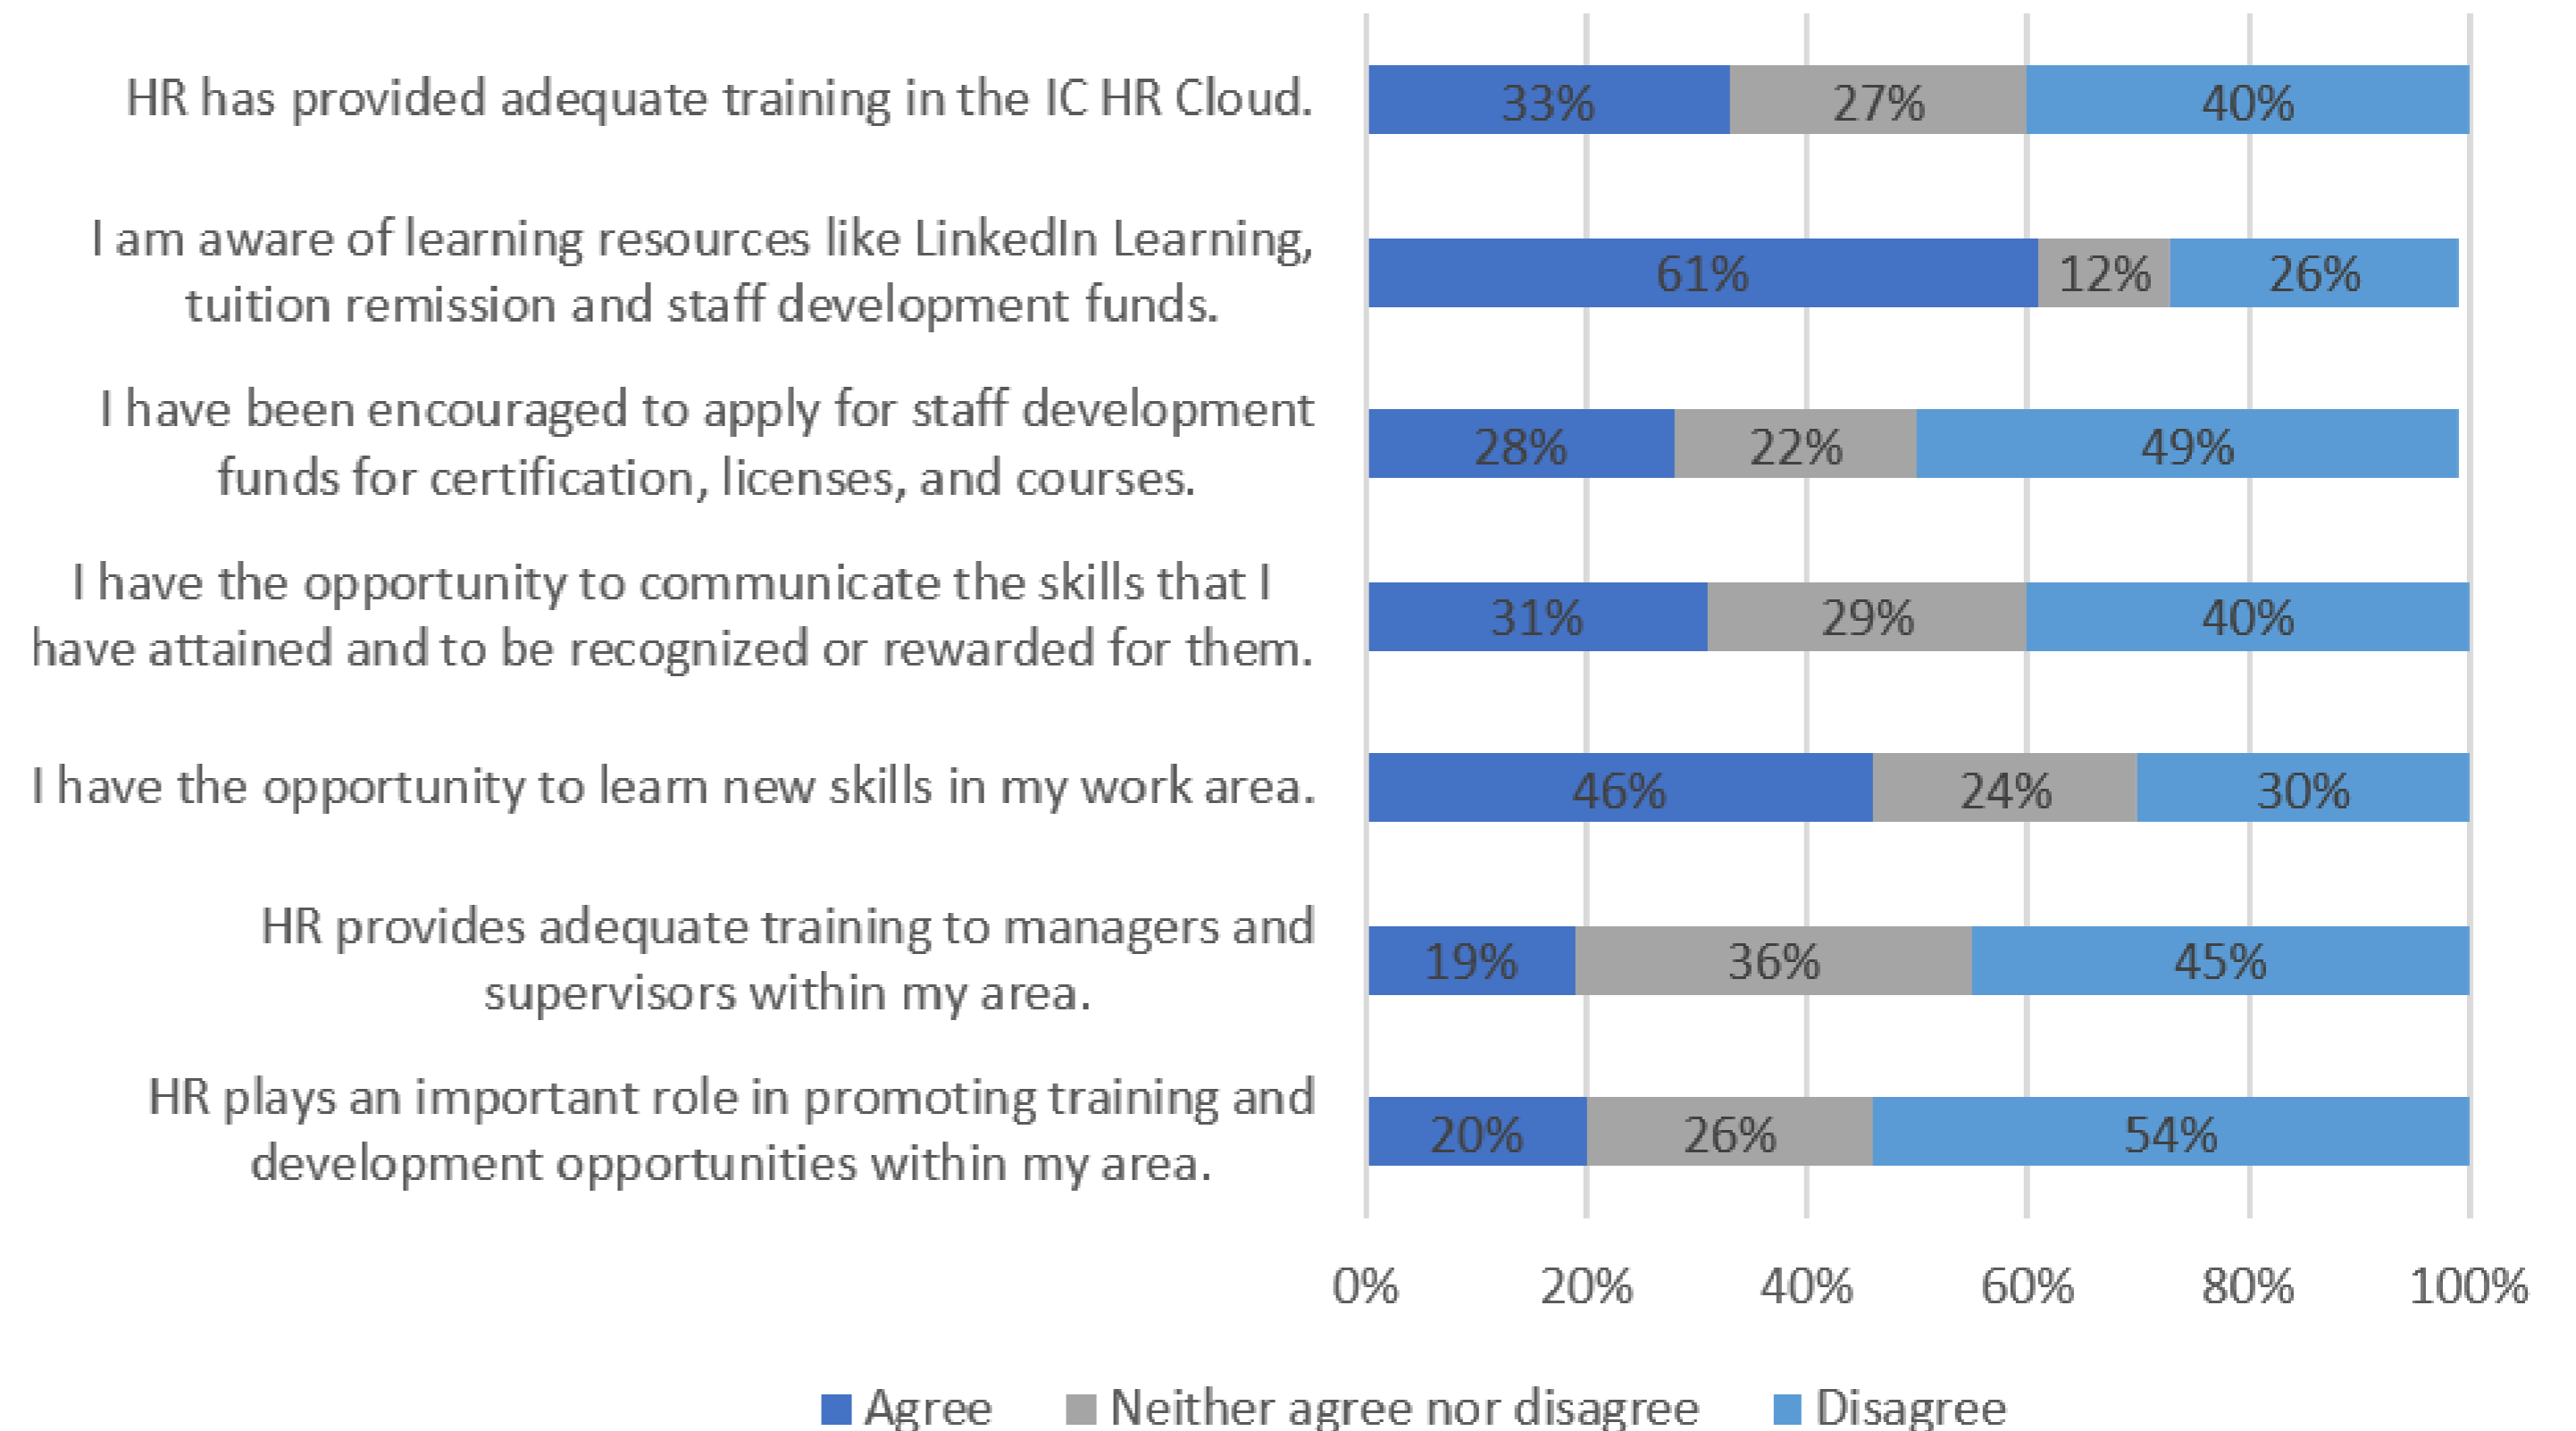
HR has provided adequate training in the IC HR Cloud. 33% 27% 40%

I am aware of learning resources like LinkedIn Learning, tuition remission and staff development funds. 61% 12% 26%

I have been encouraged to apply for staff development funds for certification, licenses, and courses. 28% 22% 49%

I have the opportunity to communicate the skills that I have attained and to be recognized or rewarded for them. 31% 29% 40%

I have the opportunity to learn new skills in my work area. 46% 24% 30%

HR provides adequate training to managers and supervisors within my area. 19% 36% 45%

HR plays an important role in promoting training and development opportunities within my area. 20% 26% 54%

0% 20% 40% 60% 80% 100%

Agree Neither agree nor disagree Disagree